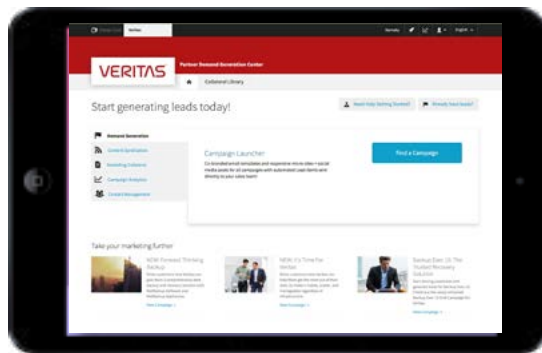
Veritas

VERITAS

Partner Demand Generation Center

Collateral Library

Start generating leads today!

Need Help Getting Started?

Already have leads?

Demand Generation

Content Syndication

Marketing Collateral

Campaign Analytics

Contact Management

Campaign Launcher

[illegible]

Find a Campaign

Take your marketing further

NOW: Forward Thinking Backup

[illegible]

View Campaign »

NOW: It's Time For Veritas

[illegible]

View Campaign »

Backup Exec 16: The Trusted Recovery Solution

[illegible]

View Campaign »